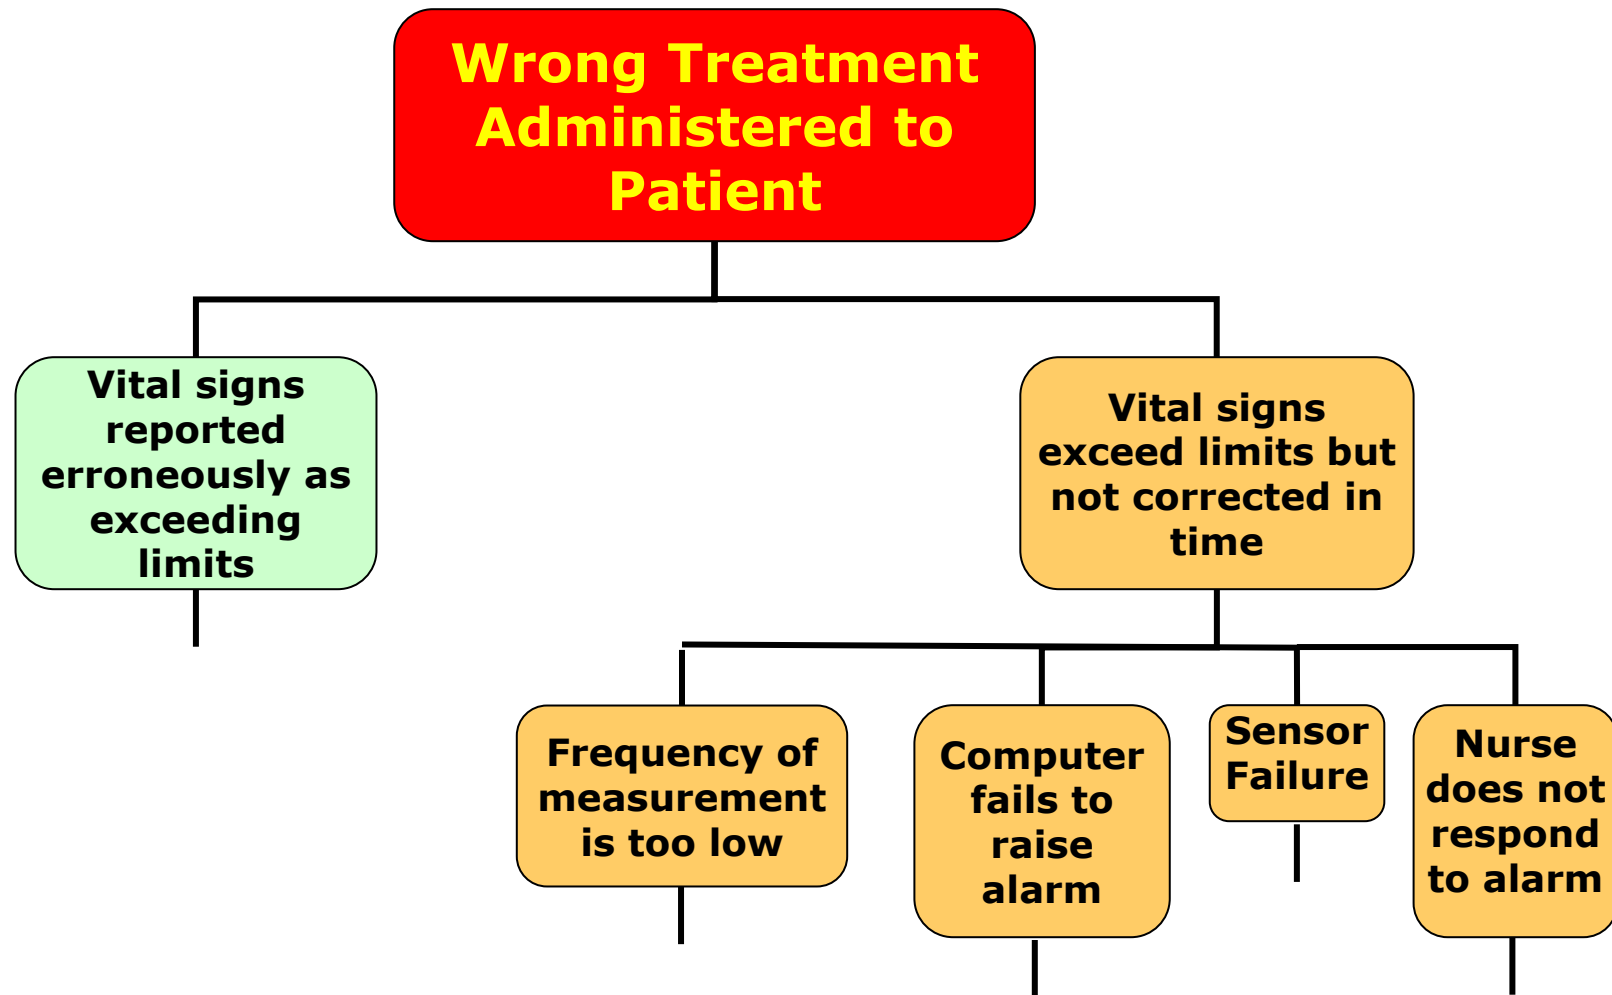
Wrong Treatment Administered to Patient

Vital signs reported erroneously as exceeding limits

Vital signs exceed limits but not corrected in time

Frequency of measurement is too low

Computer fails to raise alarm

Sensor Failure

Nurse does not respond to alarm